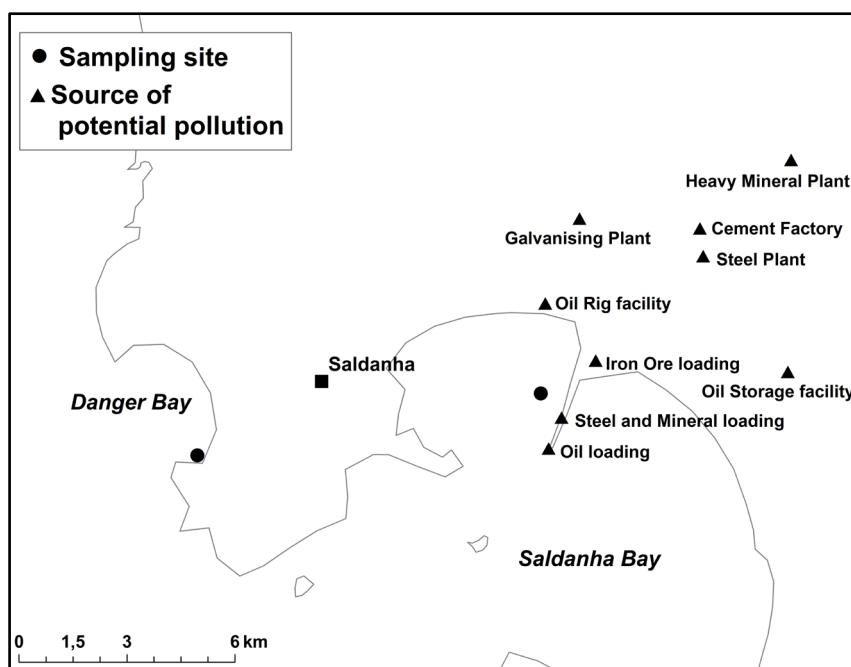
● Sampling site
▲ Source of potential pollution

Heavy Mineral Plant
Galvanising Plant
Cement Factory
Steel Plant
Oil Rig facility
Saldanha
Iron Ore loading
Oil Storage facility
Danger Bay
Steel and Mineral loading
Oil loading
Saldanha Bay

0 1,5 3 6 km